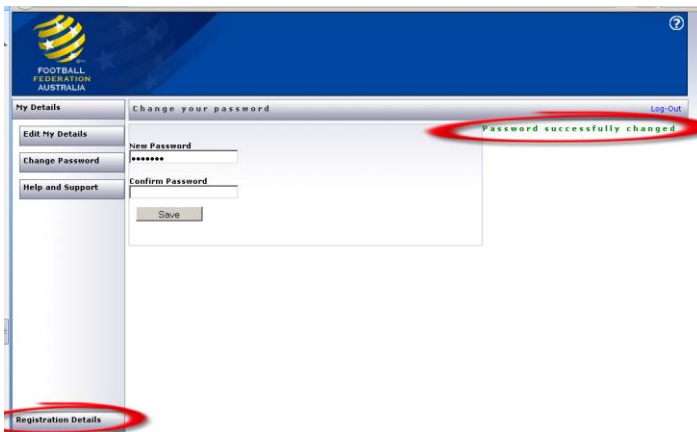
FOOTBALL FEDERATION AUSTRALIA

?

My Details

Change your password

Log-Out

Password successfully changed

Edit My Details

Change Password

Help and Support

New Password

•••••••

Confirm Password

Save

Registration Details